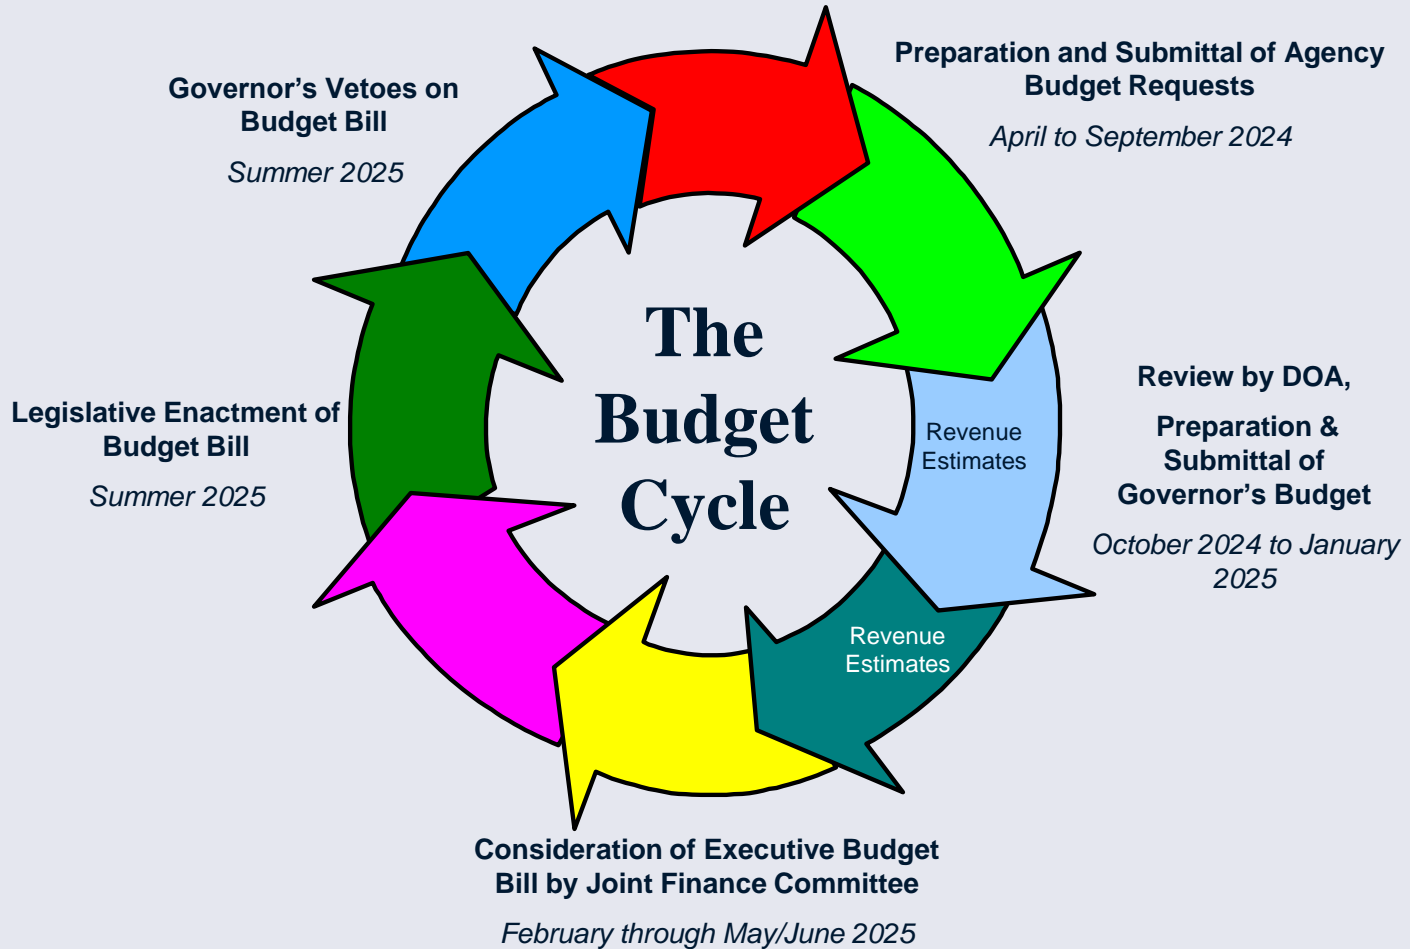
Governor's Vetoes on Budget Bill

Summer 2025

Preparation and Submittal of Agency Budget Requests

April to September 2024

The Budget Cycle

Revenue Estimates

Review by DOA,

Preparation & Submittal of Governor's Budget

October 2024 to January 2025

Legislative Enactment of Budget Bill

Summer 2025

Revenue Estimates

Consideration of Executive Budget Bill by Joint Finance Committee

February through May/June 2025